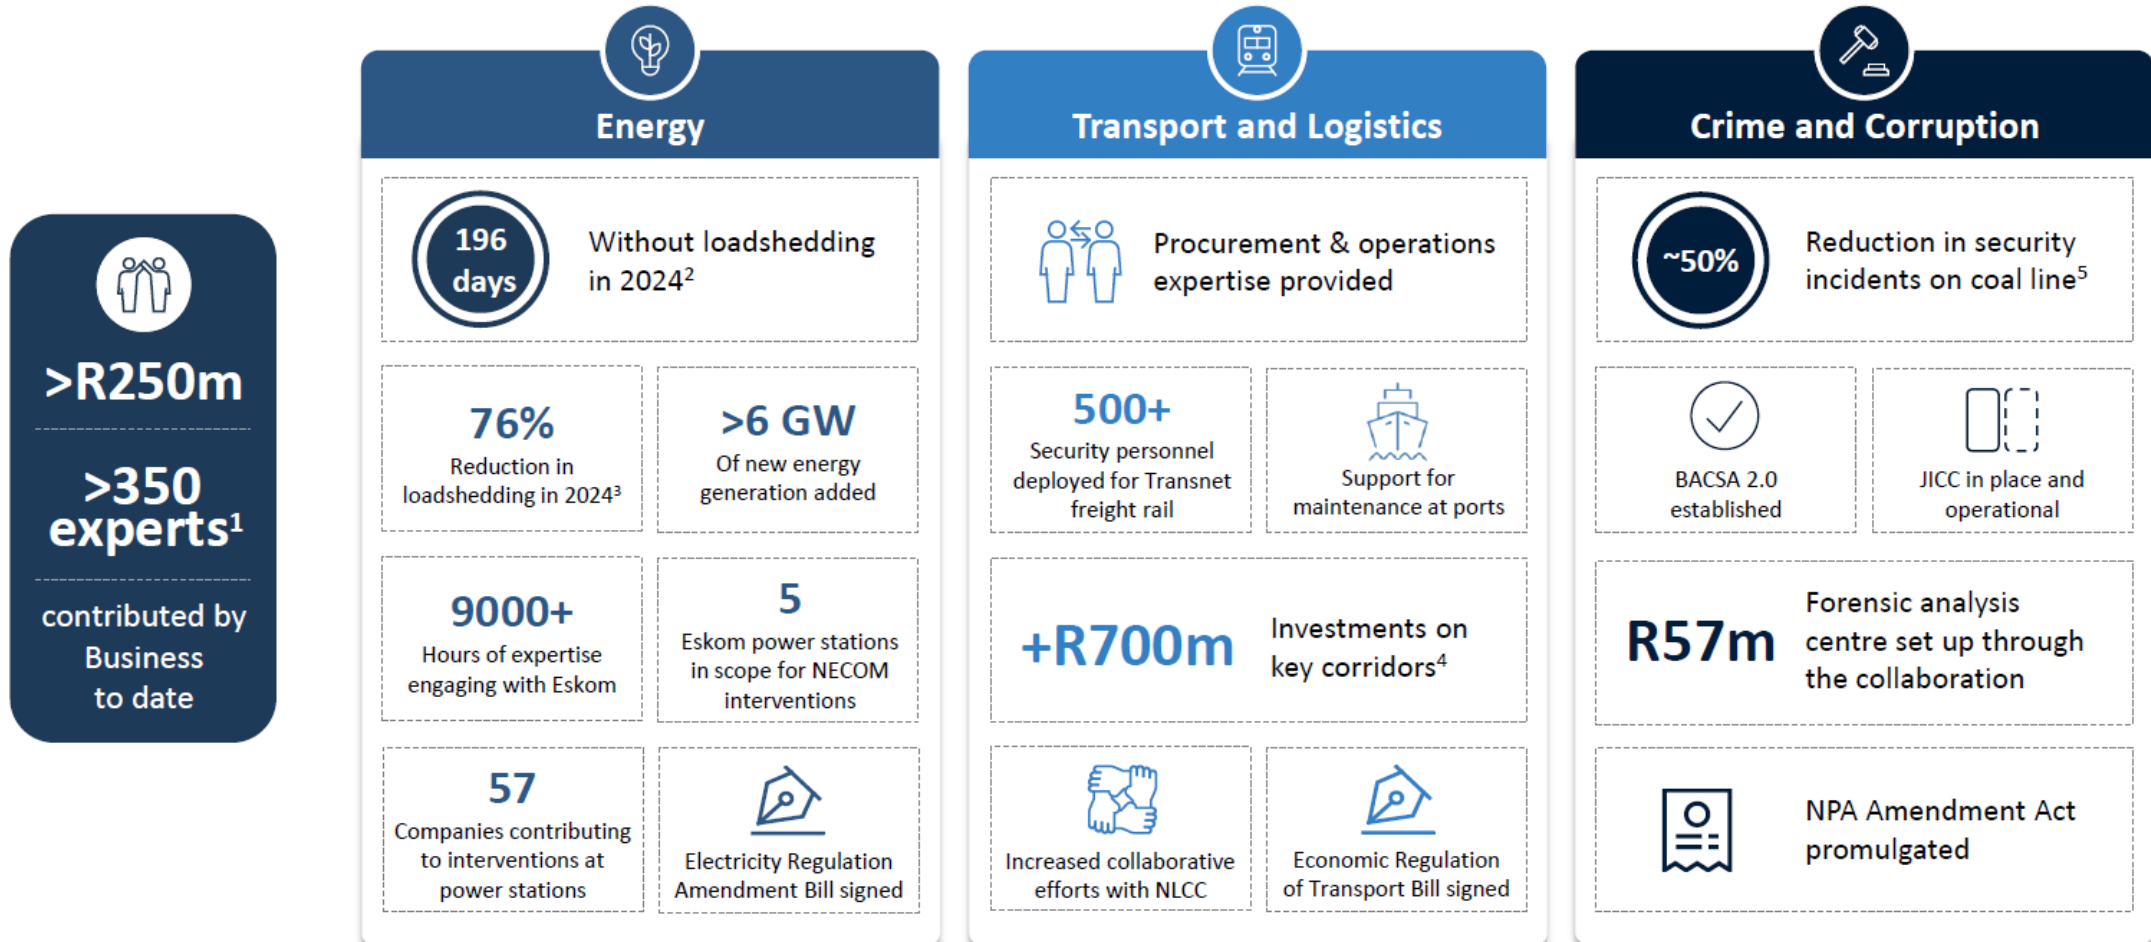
>R250m

>350 experts$^1$

contributed by Business to date

Energy

196 days

Without loadshedding in 2024$^2$

76%
Reduction in loadshedding in 2024$^3$

>6 GW
Of new energy generation added

9000+
Hours of expertise engaging with Eskom

5
Eskom power stations in scope for NECOM interventions

57
Companies contributing to interventions at power stations

Electricity Regulation Amendment Bill signed

Transport and Logistics

Procurement & operations expertise provided

500+
Security personnel deployed for Transnet freight rail

Support for maintenance at ports

+R700m
Investments on key corridors$^4$

Increased collaborative efforts with NLCC

Economic Regulation of Transport Bill signed

Crime and Corruption

~50%

Reduction in security incidents on coal line$^5$

BACSA 2.0 established

JICC in place and operational

R57m
Forensic analysis centre set up through the collaboration

NPA Amendment Act promulgated